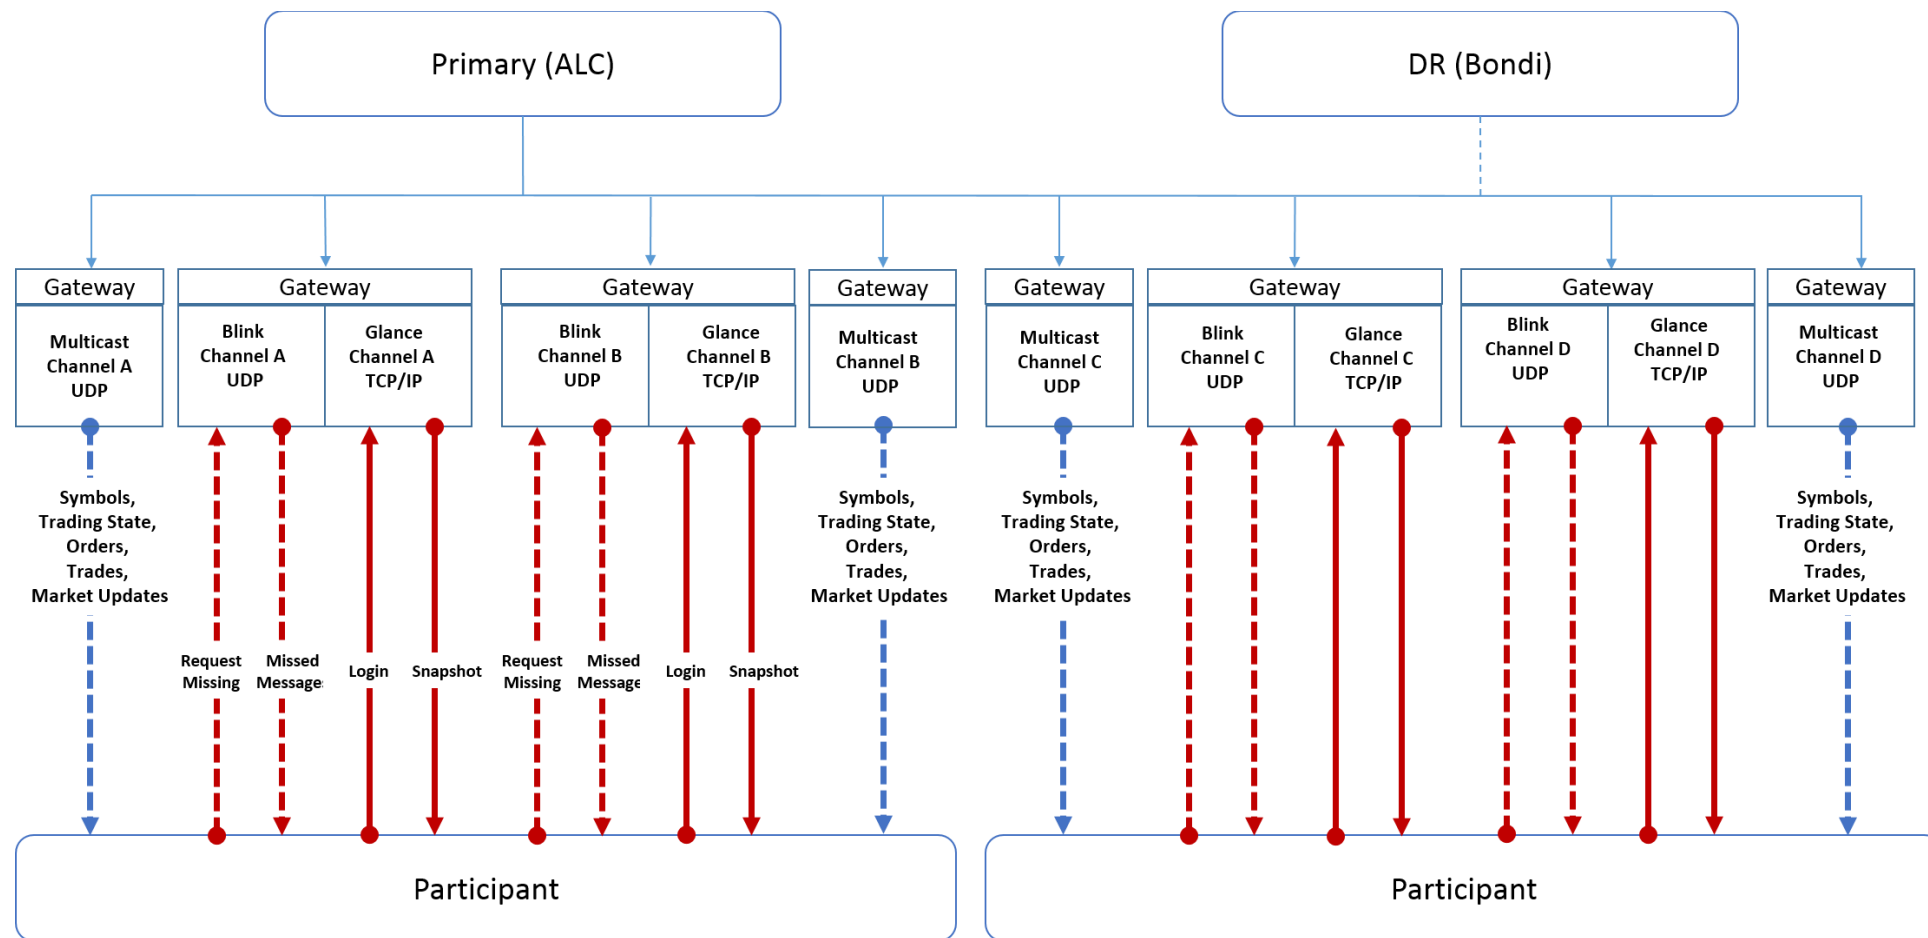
Primary (ALC)

DR (Bondi)

Gateway
Multicast Channel A UDP

Gateway
Blink Channel A UDP
Glance Channel A TCP/IP

Gateway
Blink Channel B UDP
Glance Channel B TCP/IP

Gateway
Multicast Channel B UDP

Gateway
Multicast Channel C UDP

Gateway
Blink Channel C UDP
Glance Channel C TCP/IP

Gateway
Blink Channel D UDP
Glance Channel D TCP/IP

Gateway
Multicast Channel D UDP

Symbols, Trading State, Orders, Trades, Market Updates

Request Missing
Missed Message
Login
Snapshot

Request Missing
Missed Message
Login
Snapshot

Symbols, Trading State, Orders, Trades, Market Updates

Symbols, Trading State, Orders, Trades, Market Updates

Symbols, Trading State, Orders, Trades, Market Updates

Participant

Participant